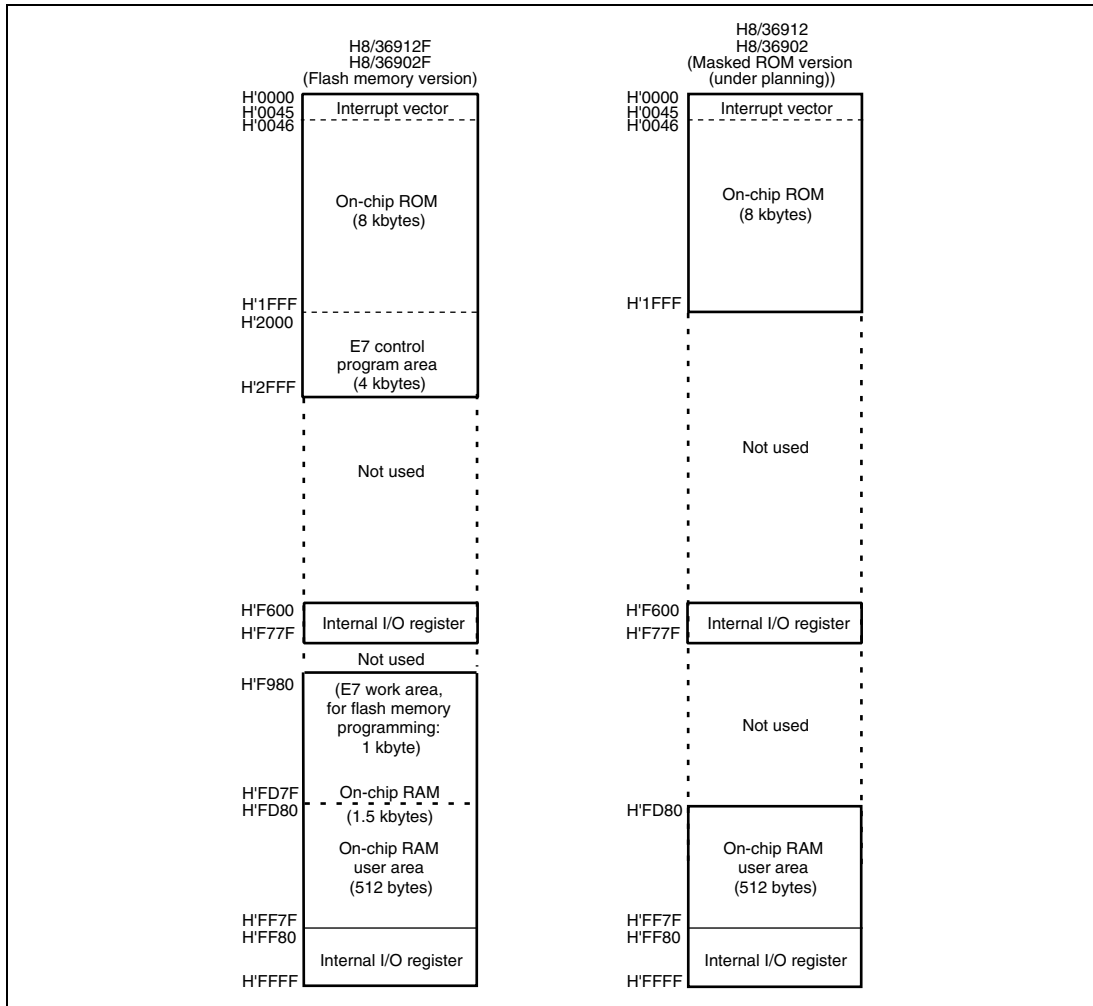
H8/36912F
H8/36902F
(Flash memory version)

H'0000
H'0045
H'0046
Interrupt vector

On-chip ROM
(8 kbytes)

H'1FFF
H'2000
E7 control program area
(4 kbytes)
H'2FFF

Not used

H'F600
H'F77F
Internal I/O register

Not used

H'F980
(E7 work area, for flash memory programming: 1 kbyte)

H'FD7F
H'FD80
On-chip RAM
(1.5 kbytes)

On-chip RAM user area
(512 bytes)

H'FF7F
H'FF80
Internal I/O register
H'FFFF

H8/36912
H8/36902
(Masked ROM version
(under planning))

H'0000
H'0045
H'0046
Interrupt vector

On-chip ROM
(8 kbytes)

H'1FFF

Not used

H'F600
H'F77F
Internal I/O register

Not used

H'FD80
On-chip RAM
user area
(512 bytes)

H'FF7F
H'FF80
Internal I/O register
H'FFFF